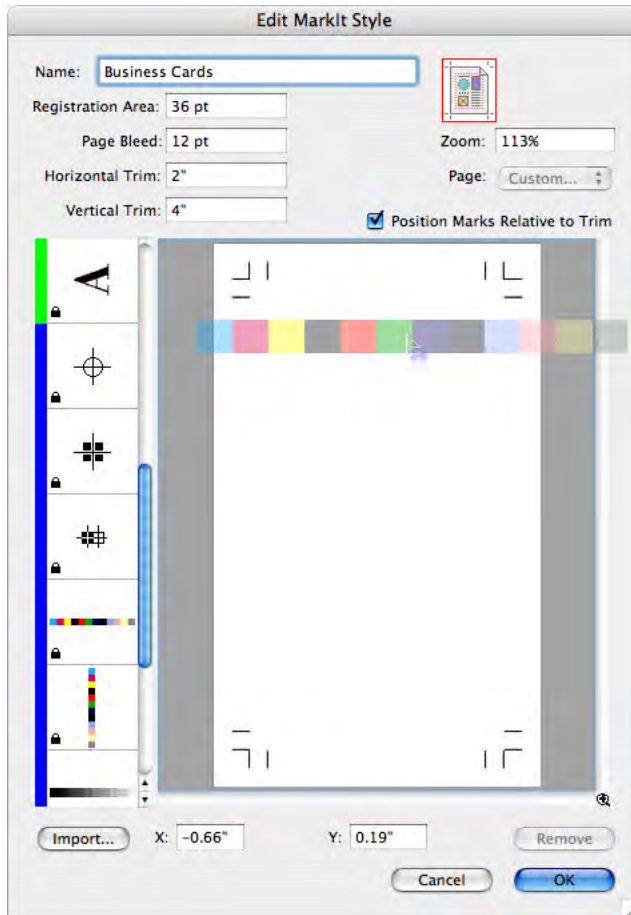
Edit MarkIt Style

Name: Business Cards

Registration Area: 36 pt

Page Bleed: 12 pt

Horizontal Trim: 2"

Vertical Trim: 4"

Zoom: 113%

Page: Custom...

Position Marks Relative to Trim

A

Import...

X: -0.66"

Y: 0.19"

Remove

Cancel

OK